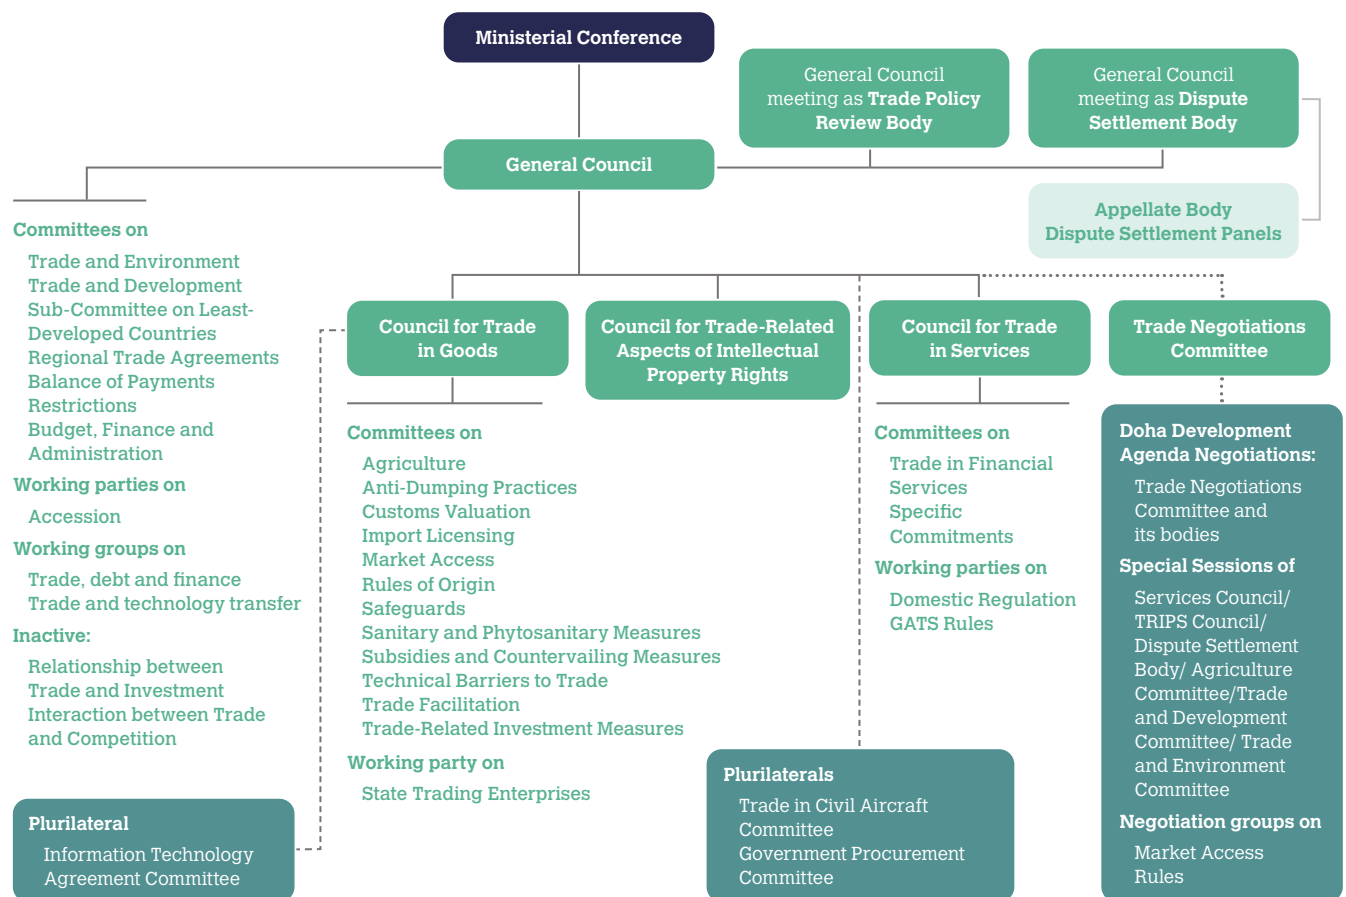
Ministerial Conference

General Council meeting as Trade Policy Review Body

General Council meeting as Dispute Settlement Body

General Council

Appellate Body
Dispute Settlement Panels

Committees on

Trade and Environment
Trade and Development
Sub-Committee on Least-Developed Countries
Regional Trade Agreements
Balance of Payments Restrictions
Budget, Finance and Administration

Working parties on

Accession

Working groups on

Trade, debt and finance
Trade and technology transfer

Inactive:

Relationship between Trade and Investment
Interaction between Trade and Competition

Plurilateral

Information Technology Agreement Committee

Council for Trade in Goods

Committees on

Agriculture
Anti-Dumping Practices
Customs Valuation
Import Licensing
Market Access
Rules of Origin
Safeguards
Sanitary and Phytosanitary Measures
Subsidies and Countervailing Measures
Technical Barriers to Trade
Trade Facilitation
Trade-Related Investment Measures

Working party on

State Trading Enterprises

Council for Trade-Related Aspects of Intellectual Property Rights

Council for Trade in Services

Committees on

Trade in Financial Services
Specific Commitments

Working parties on

Domestic Regulation
GATS Rules

Plurilaterals

Trade in Civil Aircraft Committee
Government Procurement Committee

Trade Negotiations Committee

Doha Development Agenda Negotiations:

Trade Negotiations Committee and its bodies

Special Sessions of

Services Council/ TRIPS Council/ Dispute Settlement Body/ Agriculture Committee/Trade and Development Committee/ Trade and Environment Committee

Negotiation groups on

Market Access
Rules